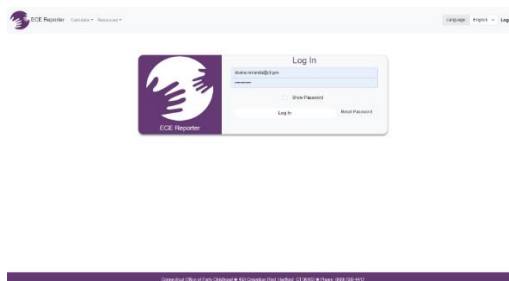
ECE Reporter Calendars ▾ Resources ▾

Language English ▾ Log

ECE Reporter

Log In

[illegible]

••••••••

Show Password

Log In

Reset Password

Connecticut Office of Early Childhood ■ 450 Columbus Blvd. Hartford, CT 06103 ■ Phone: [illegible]